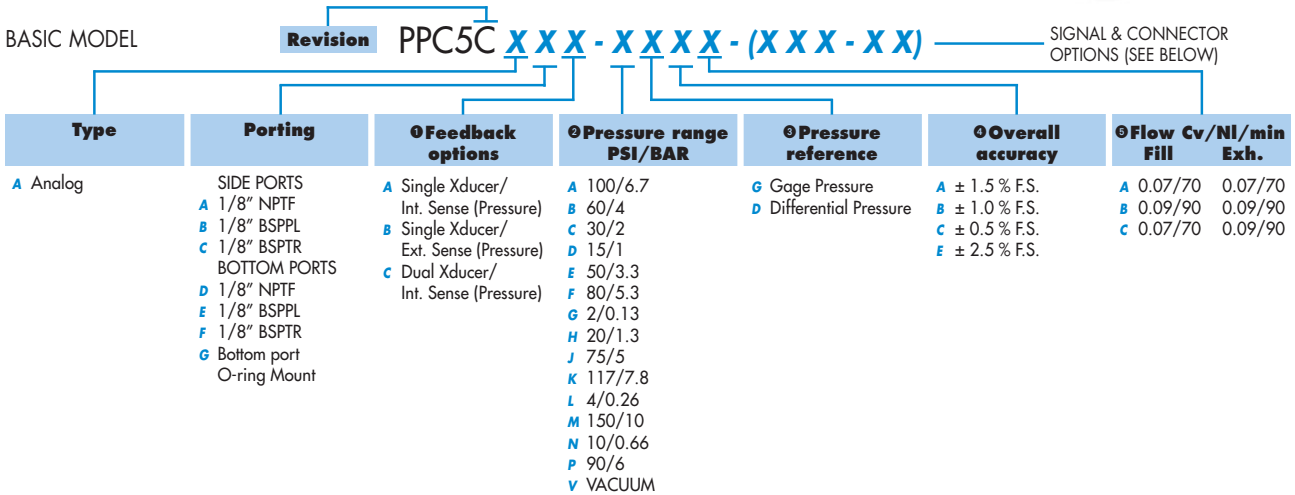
BASIC MODEL

Revision

PPC5C X X X - X X X X - (X X X - X X)

SIGNAL & CONNECTOR OPTIONS (SEE BELOW)

| Type | Porting | ❶Feedback options | ❷Pressure range PSI/BAR | ❸Pressure reference | ❹Overall accuracy | ❺Flow Cv/Nl/min Fill Exh. |
|---|---|---|---|---|---|---|
| A Analog | SIDE PORTS<br>A 1/8″ NPTF<br>B 1/8″ BSPPL<br>C 1/8″ BSPTR<br>BOTTOM PORTS<br>D 1/8″ NPTF<br>E 1/8″ BSPPL<br>F 1/8″ BSPTR<br>G Bottom port O-ring Mount | A Single Xducer/ Int. Sense (Pressure)<br>B Single Xducer/ Ext. Sense (Pressure)<br>C Dual Xducer/ Int. Sense (Pressure) | A 100/6.7<br>B 60/4<br>C 30/2<br>D 15/1<br>E 50/3.3<br>F 80/5.3<br>G 2/0.13<br>H 20/1.3<br>J 75/5<br>K 117/7.8<br>L 4/0.26<br>M 150/10<br>N 10/0.66<br>P 90/6<br>V VACUUM | G Gage Pressure<br>D Differential Pressure | A ± 1.5 % F.S.<br>B ± 1.0 % F.S.<br>C ± 0.5 % F.S.<br>E ± 2.5 % F.S. | A 0.07/70 0.07/70<br>B 0.09/90 0.09/90<br>C 0.07/70 0.09/90 |